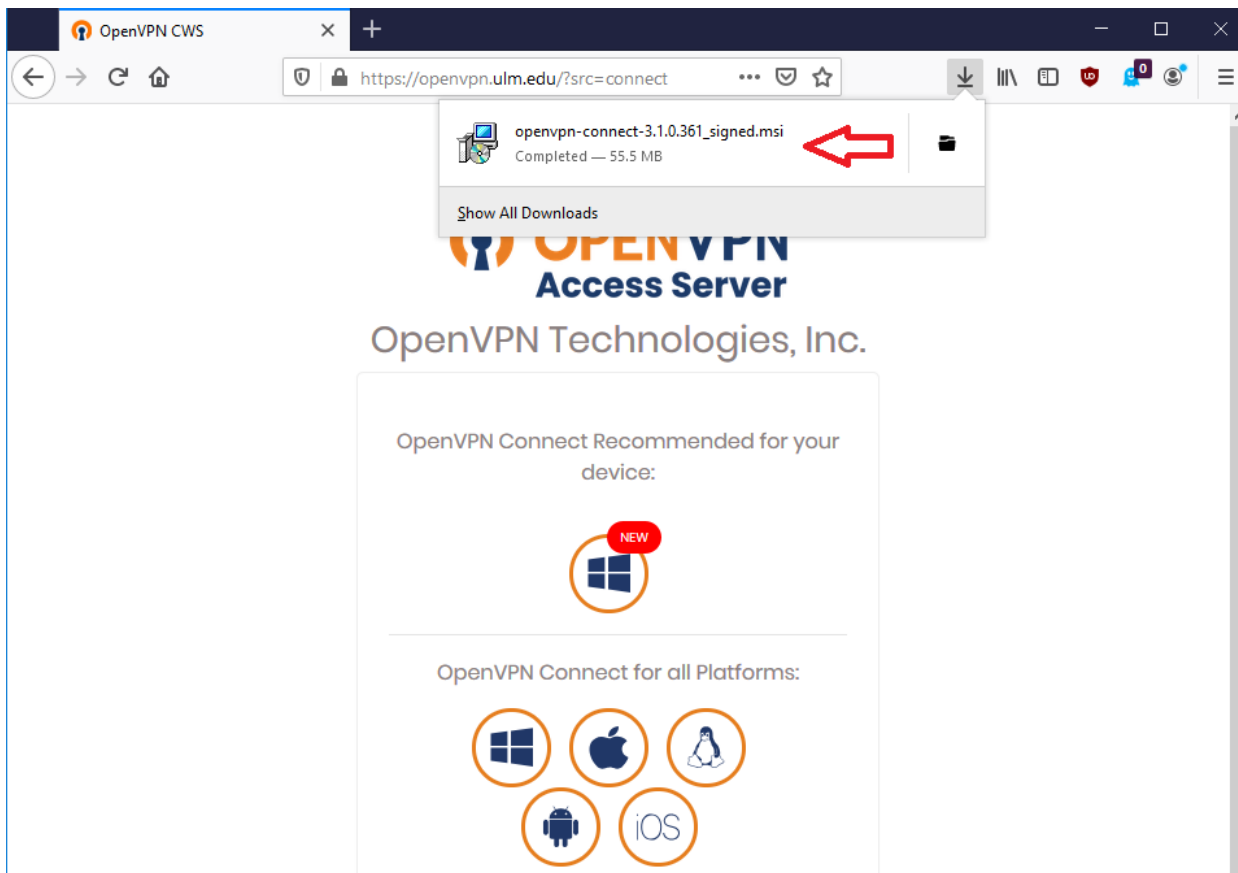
OpenVPN CWS

https://openvpn.ulm.edu/?src=connect

0

openvpn-connect-3.1.0.361_signed.msi
Completed — 55.5 MB

Show All Downloads

OPENVPN
Access Server

OpenVPN Technologies, Inc.

OpenVPN Connect Recommended for your device:

NEW

OpenVPN Connect for all Platforms:

iOS